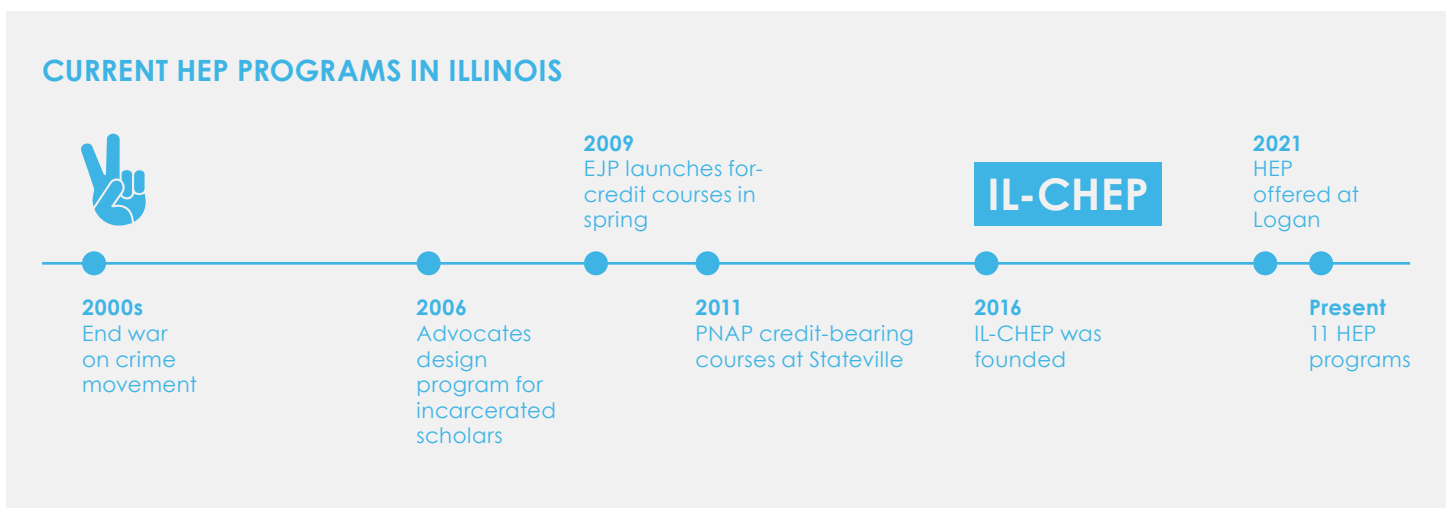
CURRENT HEP PROGRAMS IN ILLINOIS

2009
EJP launches for-credit courses in spring

IL-CHEP

2021
HEP offered at Logan

2000s
End war on crime movement

2006
Advocates design program for incarcerated scholars

2011
PNAP credit-bearing courses at Stateville

2016
IL-CHEP was founded

Present
11 HEP programs